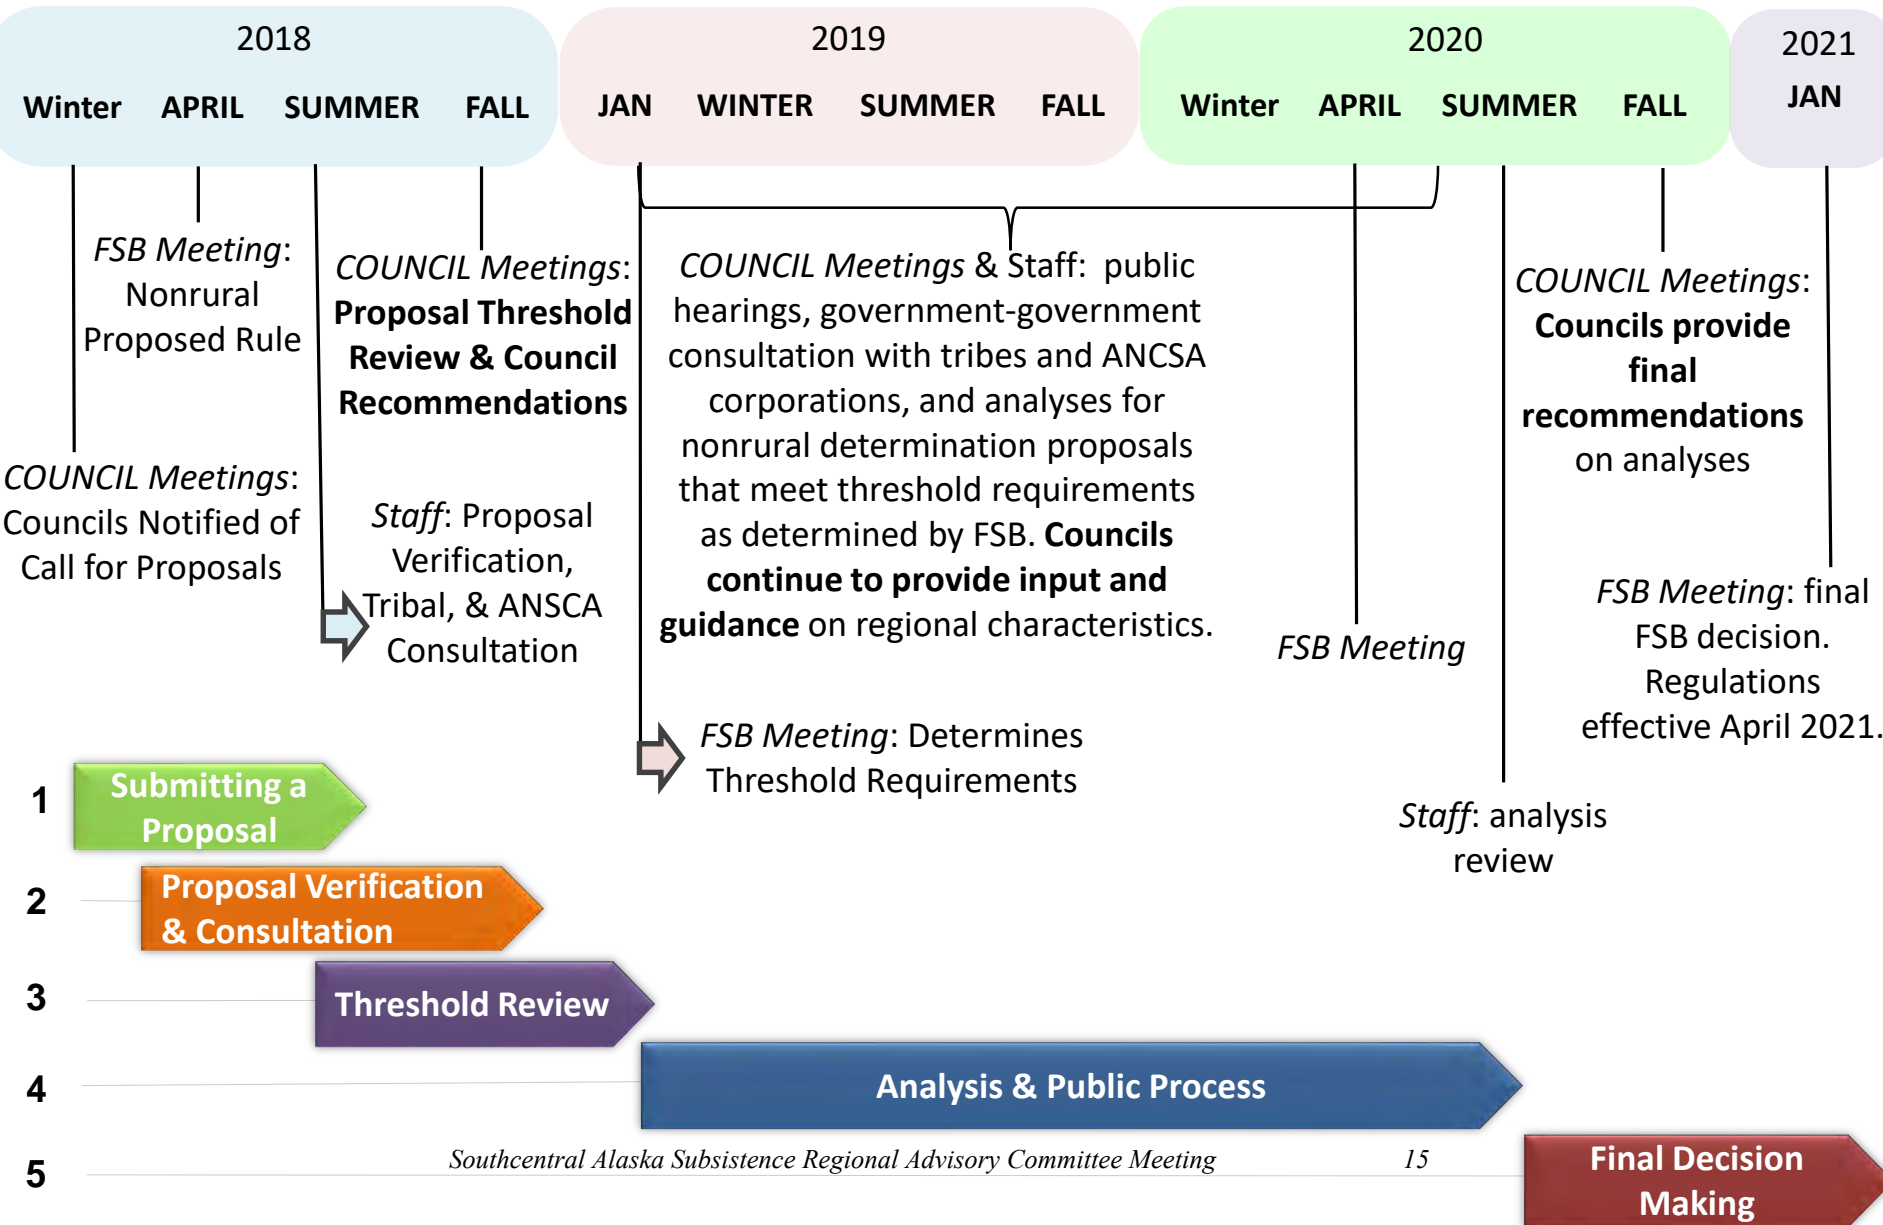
2018
Winter APRIL SUMMER FALL

2019
JAN WINTER SUMMER FALL

2020
Winter APRIL SUMMER FALL

2021
JAN

*FSB Meeting*: Nonrural Proposed Rule

*COUNCIL Meetings*: Councils Notified of Call for Proposals

*COUNCIL Meetings*: **Proposal Threshold Review & Council Recommendations**

*Staff*: Proposal Verification, Tribal, & ANSCA Consultation

*COUNCIL Meetings* & Staff: public hearings, government-government consultation with tribes and ANCSA corporations, and analyses for nonrural determination proposals that meet threshold requirements as determined by FSB. **Councils continue to provide input and guidance** on regional characteristics.

*FSB Meeting*: Determines Threshold Requirements

*FSB Meeting*

*COUNCIL Meetings*: **Councils provide final recommendations** on analyses

*FSB Meeting*: final FSB decision. Regulations effective April 2021.

*Staff*: analysis review

1 Submitting a Proposal
2 Proposal Verification & Consultation
3 Threshold Review
4 Analysis & Public Process
5 Final Decision Making

*Southcentral Alaska Subsistence Regional Advisory Committee Meeting* *15*